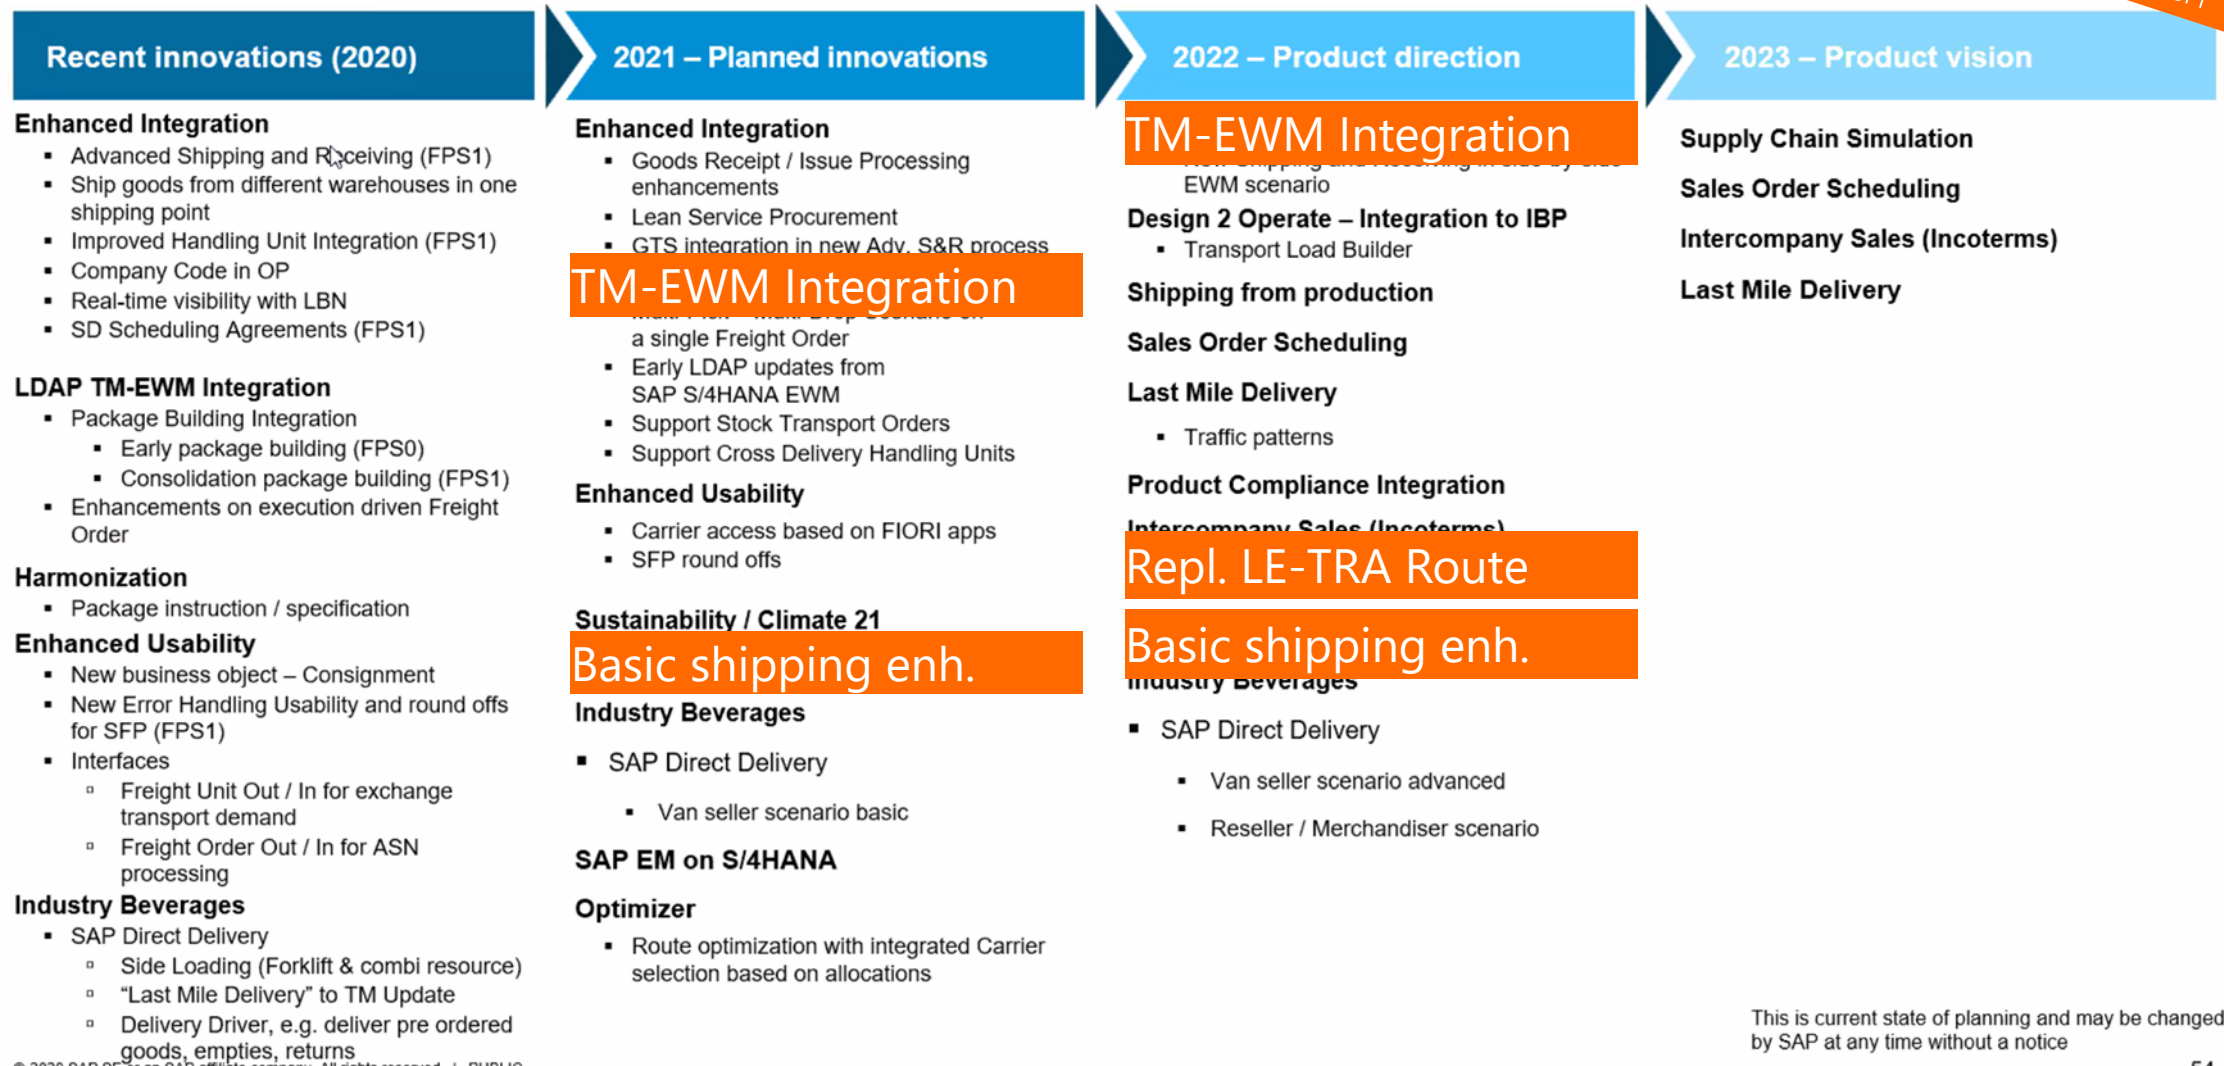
Recent innovations (2020)

Enhanced Integration
- Advanced Shipping and Receiving (FPS1)
- Ship goods from different warehouses in one shipping point
- Improved Handling Unit Integration (FPS1)
- Company Code in OP
- Real-time visibility with LBN
- SD Scheduling Agreements (FPS1)

LDAP TM-EWM Integration
- Package Building Integration
  - Early package building (FPS0)
  - Consolidation package building (FPS1)
- Enhancements on execution driven Freight Order

Harmonization
- Package instruction / specification

Enhanced Usability
- New business object – Consignment
- New Error Handling Usability and round offs for SFP (FPS1)
- Interfaces
  - Freight Unit Out / In for exchange transport demand
  - Freight Order Out / In for ASN processing

Industry Beverages
- SAP Direct Delivery
  - Side Loading (Forklift & combi resource)
  - "Last Mile Delivery" to TM Update
  - Delivery Driver, e.g. deliver pre ordered goods, empties, returns

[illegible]

2021 – Planned innovations

Enhanced Integration
- Goods Receipt / Issue Processing enhancements
- Lean Service Procurement
- GTS integration in new Adv. S&R process

TM-EWM Integration

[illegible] a single Freight Order
- Early LDAP updates from SAP S/4HANA EWM
- Support Stock Transport Orders
- Support Cross Delivery Handling Units

Enhanced Usability
- Carrier access based on FIORI apps
- SFP round offs

Sustainability / Climate 21

Basic shipping enh.

Industry Beverages
- SAP Direct Delivery
  - Van seller scenario basic

SAP EM on S/4HANA

Optimizer
- Route optimization with integrated Carrier selection based on allocations

2022 – Product direction

TM-EWM Integration

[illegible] EWM scenario

Design 2 Operate – Integration to IBP
- Transport Load Builder

Shipping from production

Sales Order Scheduling

Last Mile Delivery
- Traffic patterns

Product Compliance Integration

Intercompany Sales (Incoterms)

Repl. LE-TRA Route

Basic shipping enh.

Industry Beverages
- SAP Direct Delivery
  - Van seller scenario advanced
  - Reseller / Merchandiser scenario

2023 – Product vision

Supply Chain Simulation

Sales Order Scheduling

Intercompany Sales (Incoterms)

Last Mile Delivery

This is current state of planning and may be changed by SAP at any time without a notice